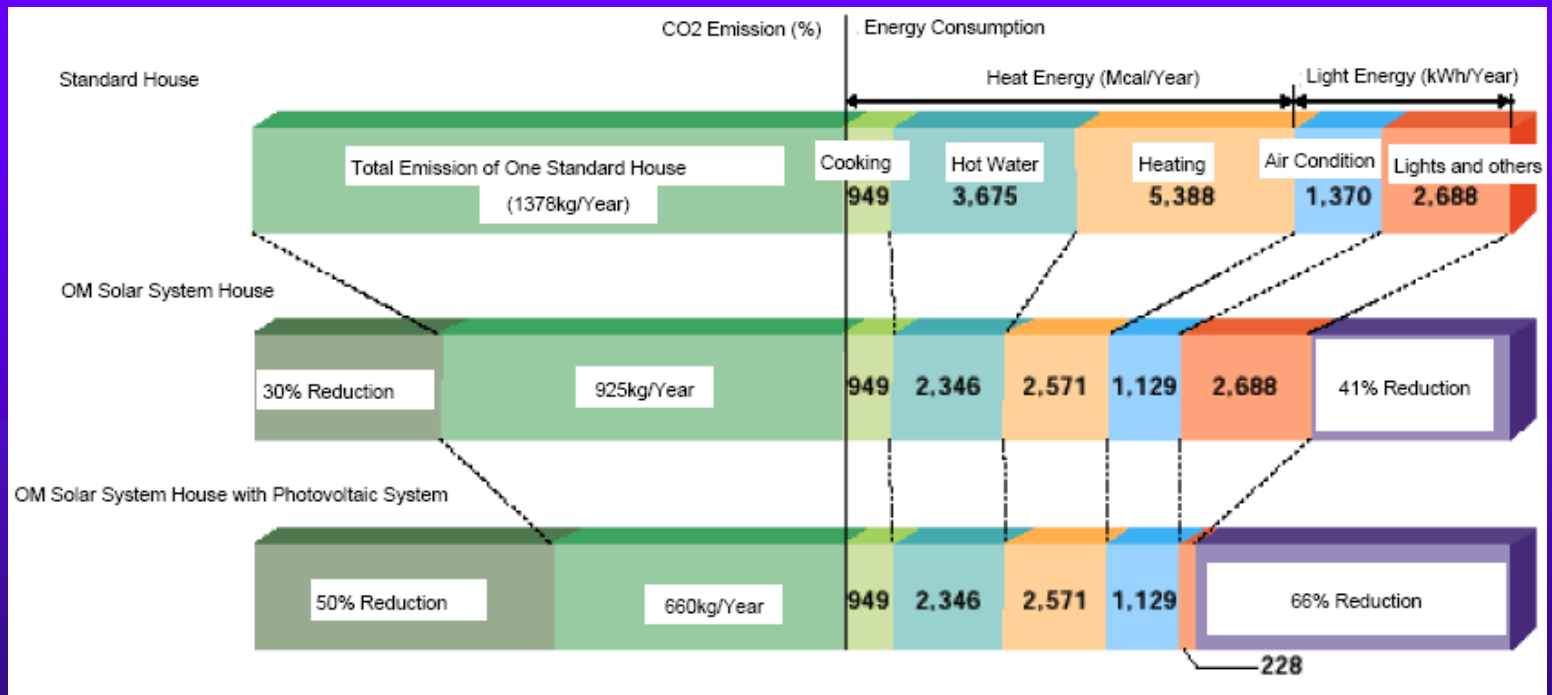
CO2 Emission (%)

Energy Consumption

Standard House

Heat Energy (Mcal/Year)

Light Energy (kWh/Year)

Total Emission of One Standard House (1378kg/Year)

Cooking 949

Hot Water 3,675

Heating 5,388

Air Condition 1,370

Lights and others 2,688

OM Solar System House

30% Reduction

925kg/Year

949 2,346 2,571 1,129 2,688

41% Reduction

OM Solar System House with Photovoltaic System

50% Reduction

660kg/Year

949 2,346 2,571 1,129

66% Reduction

228